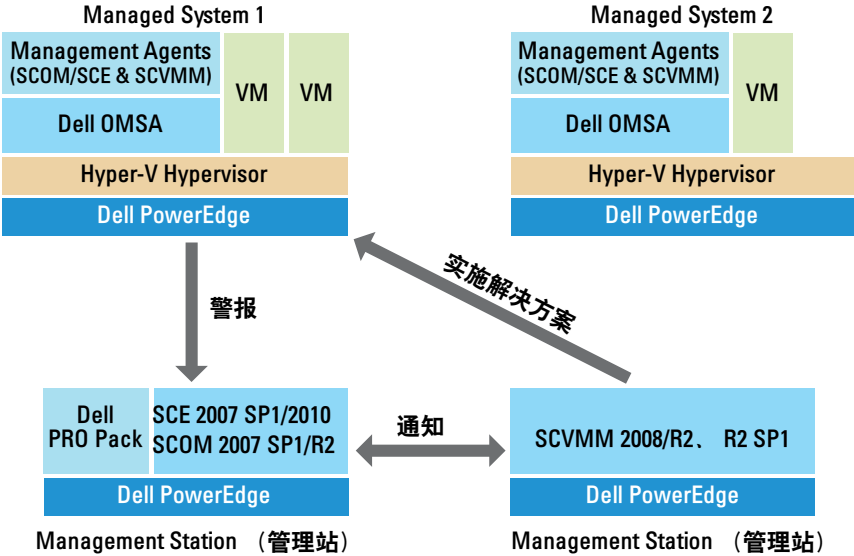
Managed System 1

Management Agents (SCOM/SCE & SCVMM)

VM

VM

Dell OMSA

Hyper-V Hypervisor

Dell PowerEdge

Managed System 2

Management Agents (SCOM/SCE & SCVMM)

VM

Dell OMSA

Hyper-V Hypervisor

Dell PowerEdge

警报

实施解决方案

Dell PRO Pack

SCE 2007 SP1/2010 SCOM 2007 SP1/R2

Dell PowerEdge

通知

SCVMM 2008/R2、 R2 SP1

Dell PowerEdge

Management Station （管理站）

Management Station （管理站）